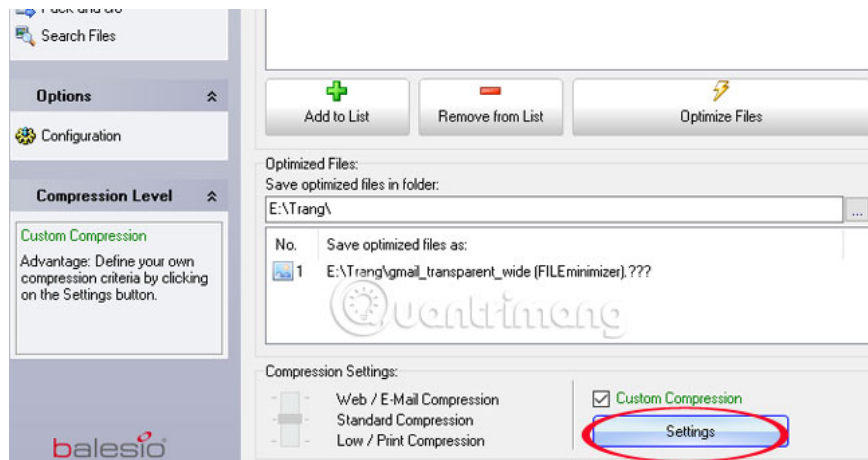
Pack and Go
Search Files

Options

Configuration

Compression Level

Custom Compression
Advantage: Define your own compression criteria by clicking on the Settings button.

balesio

Add to List
Remove from List
Optimize Files

Optimized Files:
Save optimized files in folder:
E:\Trang\
...

| No. | Save optimized files as: |
|---|---|
| 1 | E:\Trang\gmail_transparent_wide (FILEminimizer).??? |

Quantrimang

Compression Settings:
Web / E-Mail Compression
Standard Compression
Low / Print Compression

Custom Compression
Settings